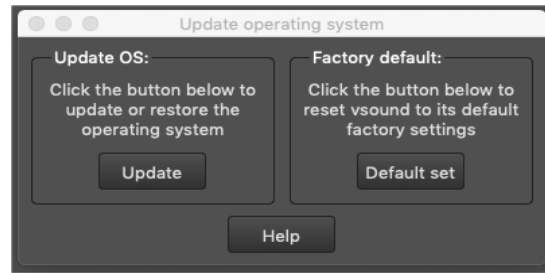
Update operating system

Update OS:
Click the button below to update or restore the operating system
Update

Factory default:
Click the button below to reset vsound to its default factory settings
Default set

Help